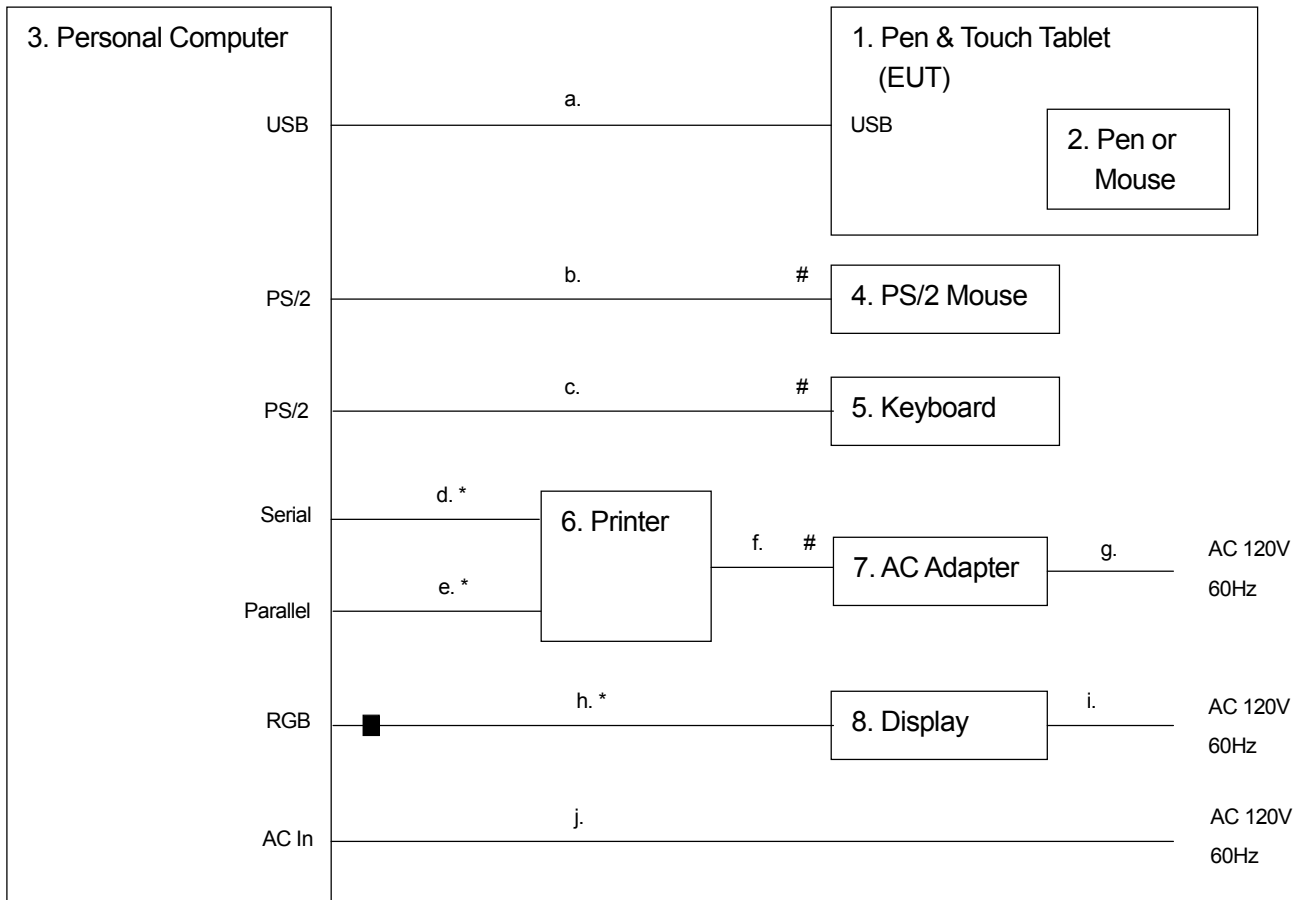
3. Personal Computer

1. Pen & Touch Tablet (EUT)

USB

a.

USB

2. Pen or Mouse

PS/2

b.

#

4. PS/2 Mouse

PS/2

c.

#

5. Keyboard

Serial

d. *

6. Printer

Parallel

e. *

f.

#

7. AC Adapter

g.

AC 120V 60Hz

RGB

h. *

8. Display

i.

AC 120V 60Hz

AC In

j.

AC 120V 60Hz